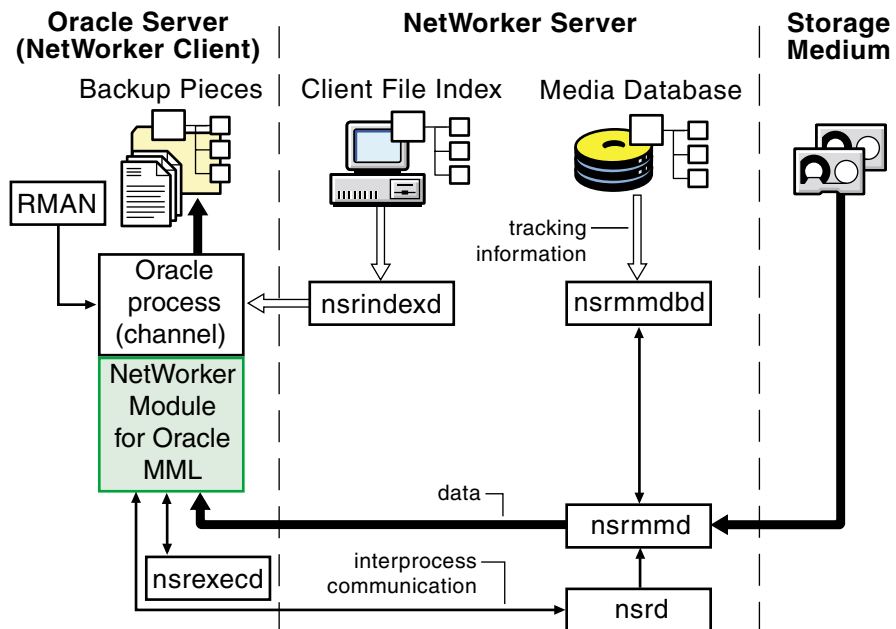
Oracle Server (NetWorker Client)

NetWorker Server

Storage Medium

Backup Pieces

Client File Index

Media Database

RMAN

tracking information

Oracle process (channel)

nsrindexd

nsrmmdbd

NetWorker Module for Oracle MML

data

nsrmmd

interprocess communication

nsrexecd

nsrd